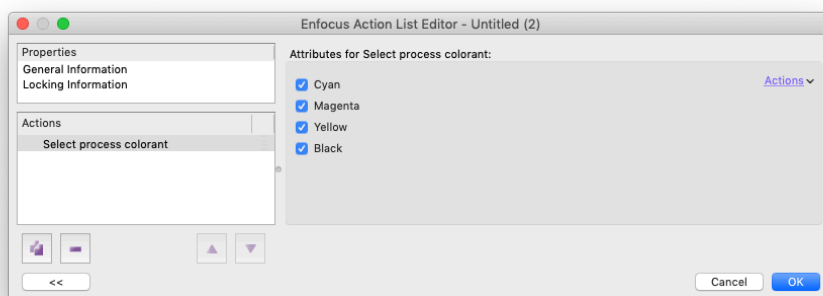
Enfocus Action List Editor - Untitled (2)

Properties
General Information
Locking Information

Actions
Select process colorant

Attributes for Select process colorant:

Cyan
Magenta
Yellow
Black

Actions

<<

Cancel
OK